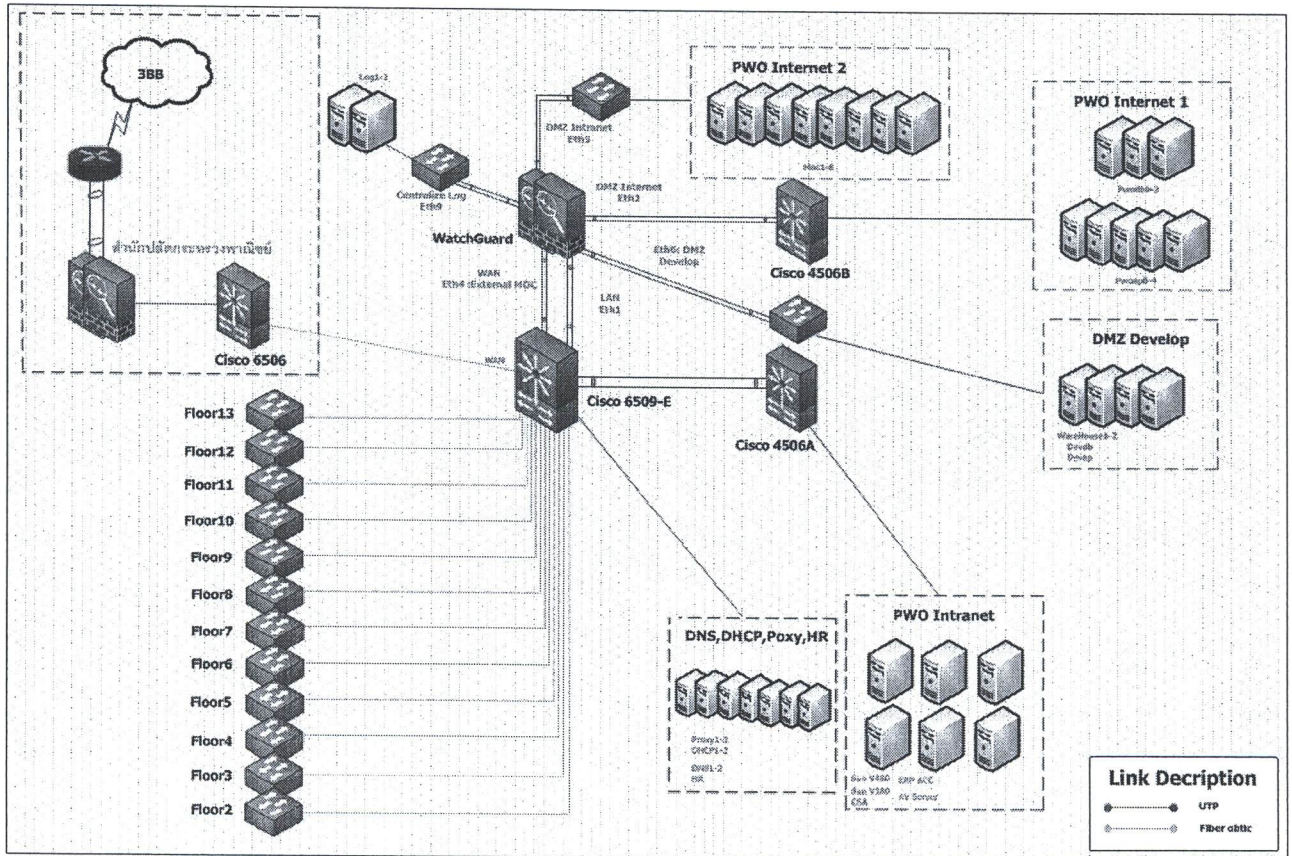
3BB

สำนักปลัดกระทรวงพาณิชย์

Cisco 6506

Log1-2

Centralize Log
Eth0

DMZ Intranet
Eth3

PWO Internet 2

Mac1-8

PWO Internet 1

Portal1-3

Proxy1-4

WatchGuard

DMZ Internet
Eth2

Eth6: DMZ
Develop

Cisco 4506B

WAN
Eth4 :External MOC

LAN
Eth1

WAN

Cisco 6509-E

Cisco 4506A

DMZ Develop

Warehouse1-2
Devdb
Devap

Floor13
Floor12
Floor11
Floor10
Floor9
Floor8
Floor7
Floor6
Floor5
Floor4
Floor3
Floor2

DNS,DHCP,Poxy,HR

Proxy1-2
DHCP1-2
DNS1-2
HR

PWO Intranet

Sun V480
Sun V280
CSA

ERP ACC
AV Server

Link Decription
UTP
Fiber obtic